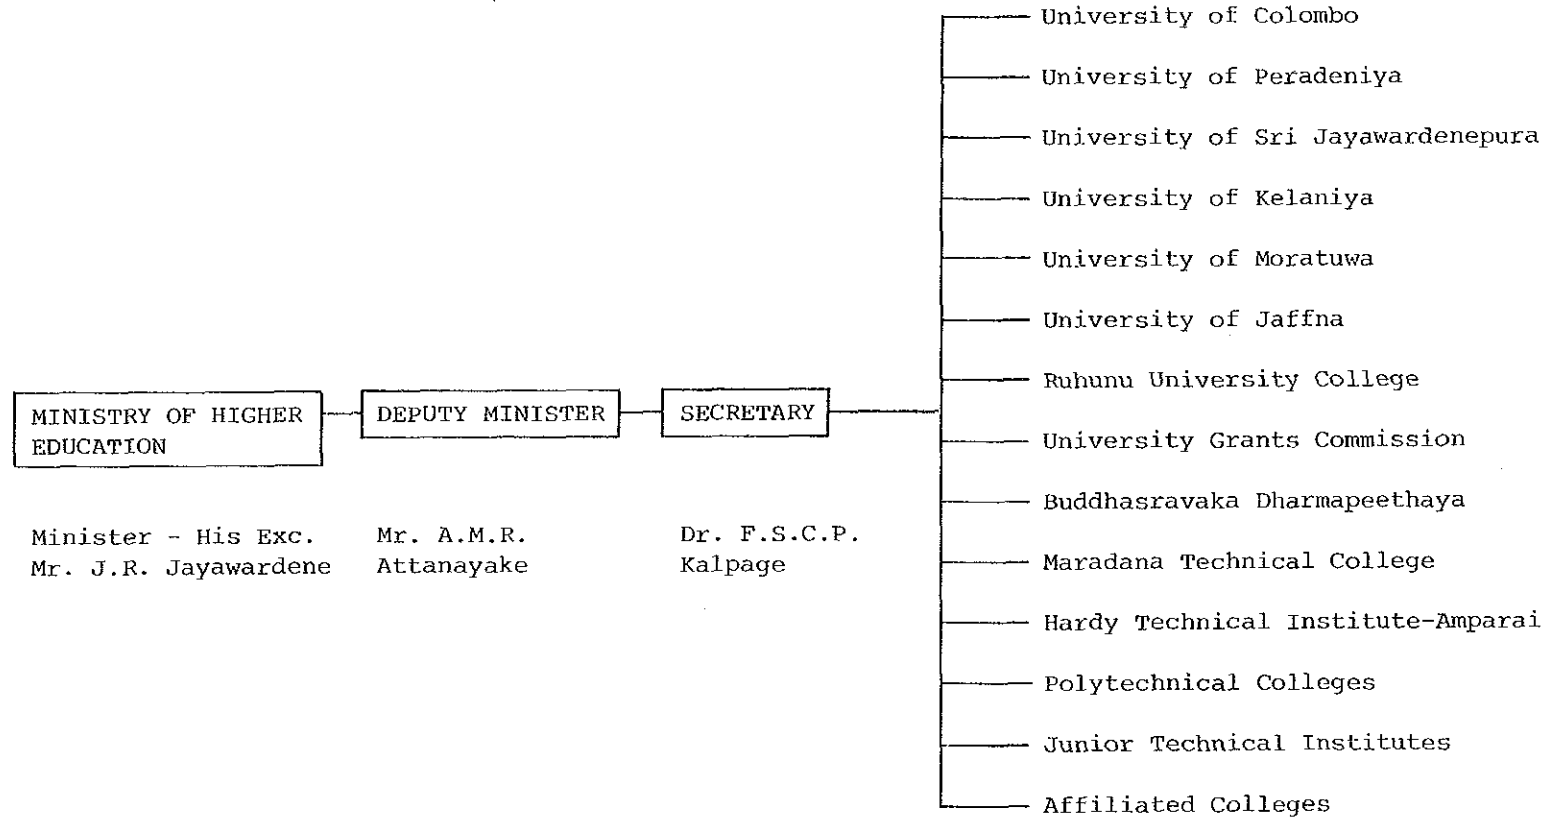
MINISTRY OF HIGHER EDUCATION

Minister - His Exc. Mr. J.R. Jayawardene

DEPUTY MINISTER

Mr. A.M.R. Attanayake

SECRETARY

Dr. F.S.C.P. Kalpage

University of Colombo
University of Peradeniya
University of Sri Jayawardenepura
University of Kelaniya
University of Moratuwa
University of Jaffna
Ruhunu University College
University Grants Commission
Buddhasravaka Dharmapeethaya
Maradana Technical College
Hardy Technical Institute-Amparai
Polytechnical Colleges
Junior Technical Institutes
Affiliated Colleges